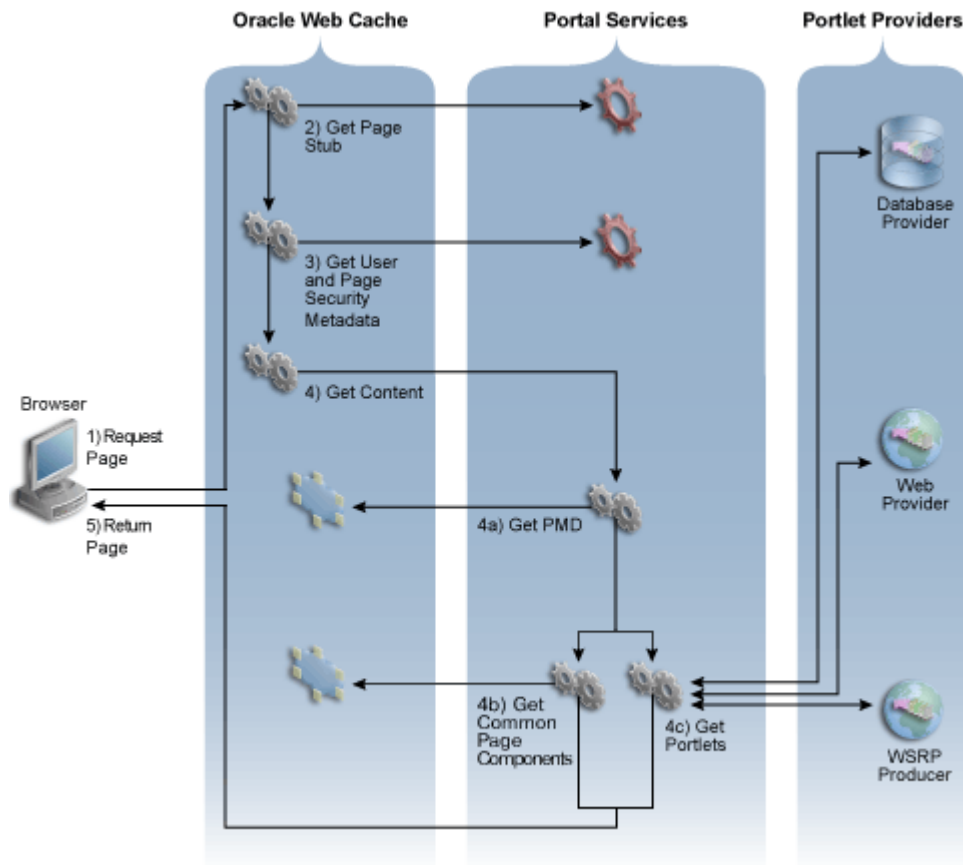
Oracle Web Cache

Portal Services

Portlet Providers

2) Get Page Stub

3) Get User and Page Security Metadata

4) Get Content

Database Provider

Browser

1) Request Page

5) Return Page

4a) Get PMD

Web Provider

4b) Get Common Page Components

4c) Get Portlets

WSRP Producer